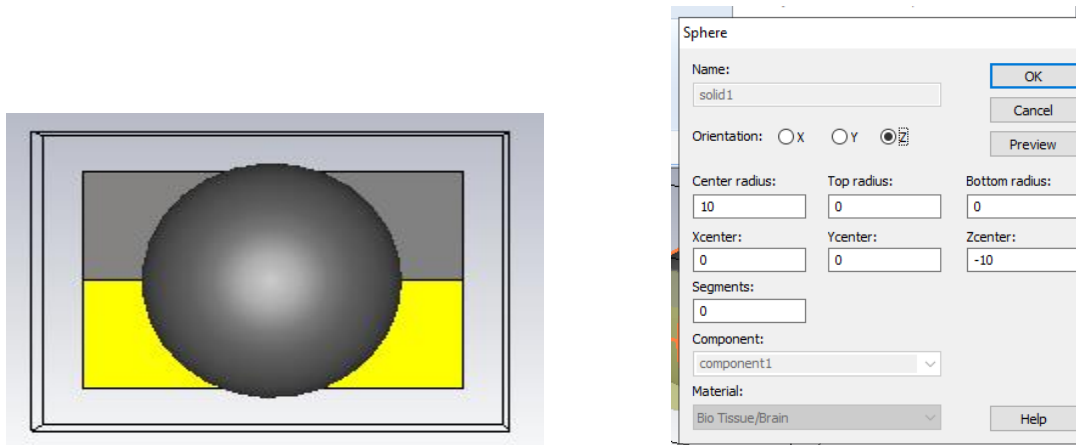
Sphere

Name:
solid1

Orientation: X Y Z

Center radius:
10
Top radius:
0
Bottom radius:
0

Xcenter:
0
Ycenter:
0
Zcenter:
-10

Segments:
0

Component:
component1

Material:
Bio Tissue/Brain

OK
Cancel
Preview
Help